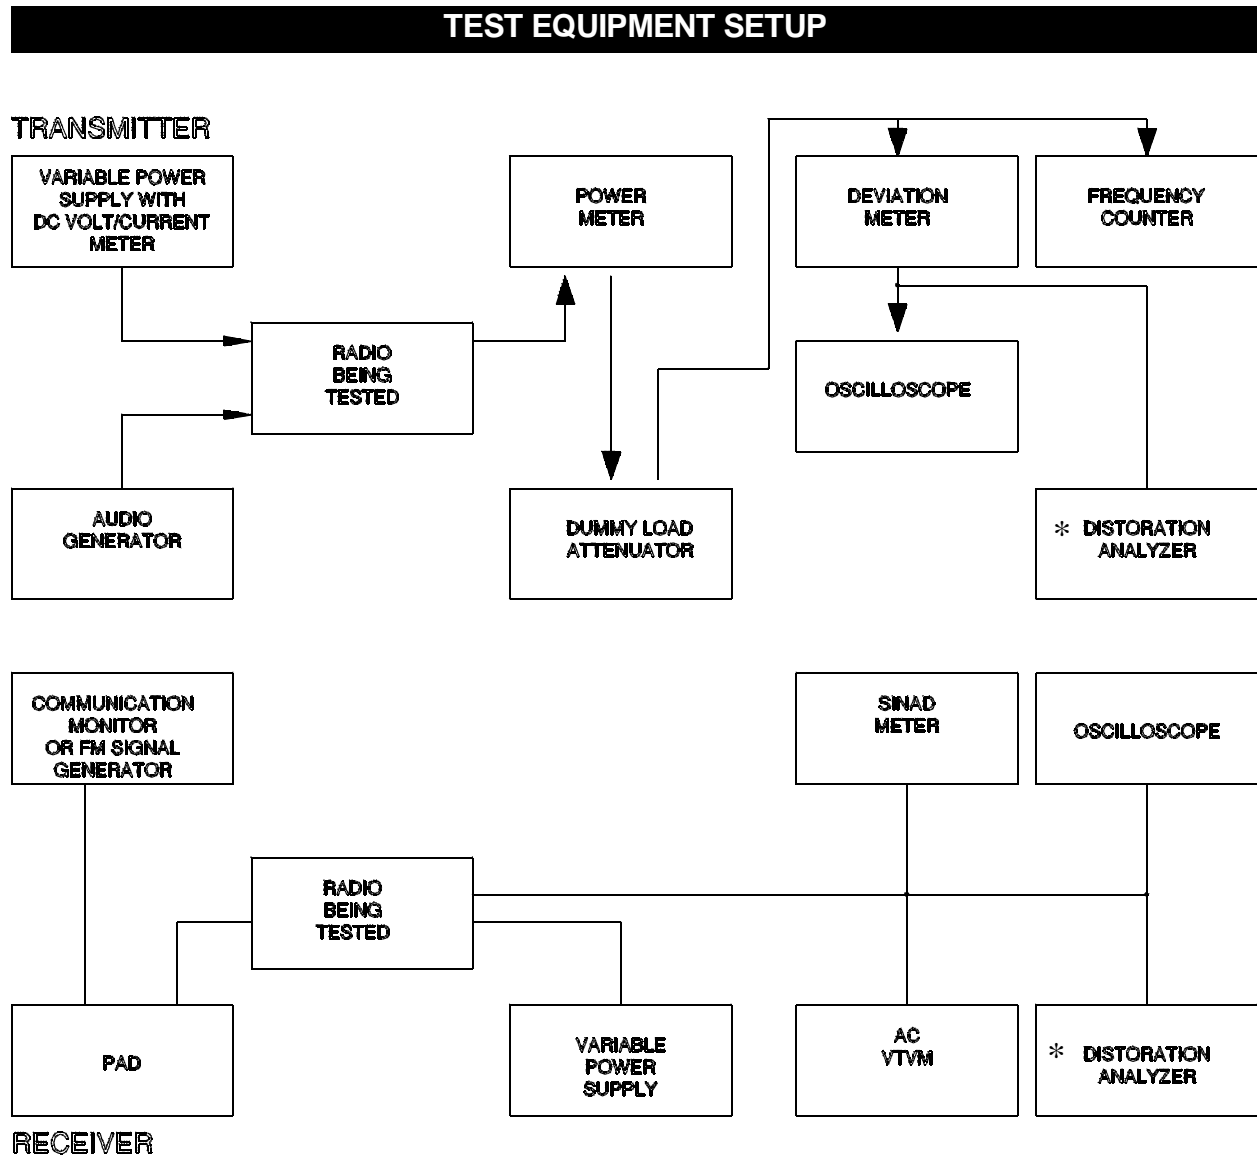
TEST EQUIPMENT SETUP

TRANSMITTER

VARIABLE POWER SUPPLY WITH DC VOLT/CURRENT METER

POWER METER

DEVIATION METER

FREQUENCY COUNTER

RADIO BEING TESTED

OSCILLOSCOPE

AUDIO GENERATOR

DUMMY LOAD ATTENUATOR

* DISTORATION ANALYZER

COMMUNICATION MONITOR OR FM SIGNAL GENERATOR

SINAD METER

OSCILLOSCOPE

RADIO BEING TESTED

PAD

VARIABLE POWER SUPPLY

AC VTVM

* DISTORATION ANALYZER

RECEIVER